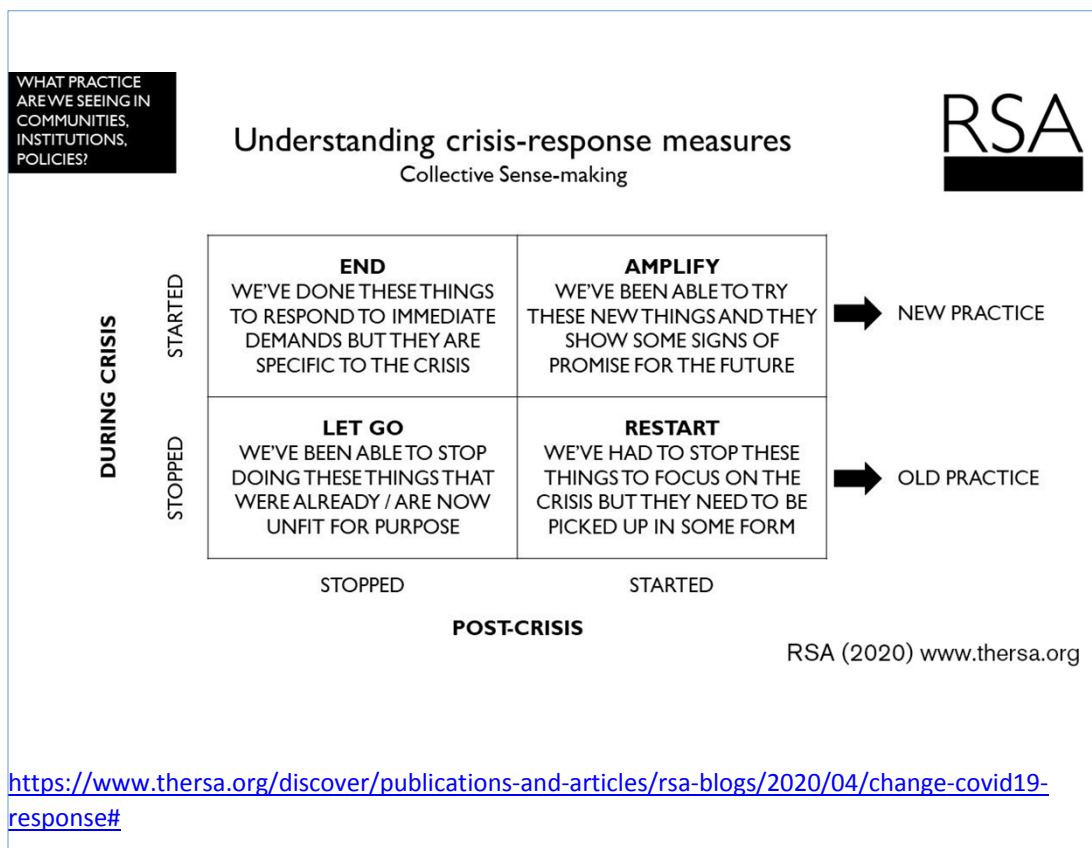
WHAT PRACTICE ARE WE SEEING IN COMMUNITIES, INSTITUTIONS, POLICIES?

Understanding crisis-response measures
Collective Sense-making

RSA

DURING CRISIS

| | STOPPED | STARTED |
|---|---|---|
| STARTED | **END** WE'VE DONE THESE THINGS TO RESPOND TO IMMEDIATE DEMANDS BUT THEY ARE SPECIFIC TO THE CRISIS | **AMPLIFY** WE'VE BEEN ABLE TO TRY THESE NEW THINGS AND THEY SHOW SOME SIGNS OF PROMISE FOR THE FUTURE |
| STOPPED | **LET GO** WE'VE BEEN ABLE TO STOP DOING THESE THINGS THAT WERE ALREADY / ARE NOW UNFIT FOR PURPOSE | **RESTART** WE'VE HAD TO STOP THESE THINGS TO FOCUS ON THE CRISIS BUT THEY NEED TO BE PICKED UP IN SOME FORM |

NEW PRACTICE

OLD PRACTICE

POST-CRISIS

RSA (2020) www.thersa.org

https://www.thersa.org/discover/publications-and-articles/rsa-blogs/2020/04/change-covid19-response#